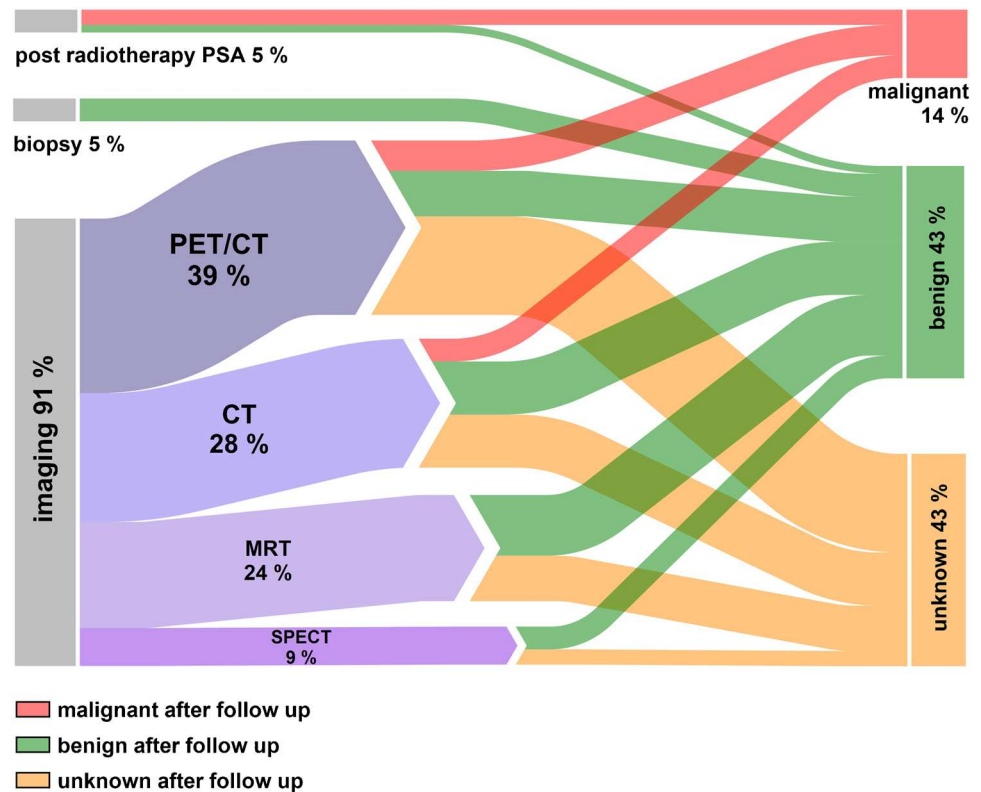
post radiotherapy PSA 5 %

biopsy 5 %

imaging 91 %

PET/CT
39 %

CT
28 %

MRT
24 %

SPECT
9 %

malignant
14 %

benign 43 %

unknown 43 %

malignant after follow up

benign after follow up

unknown after follow up